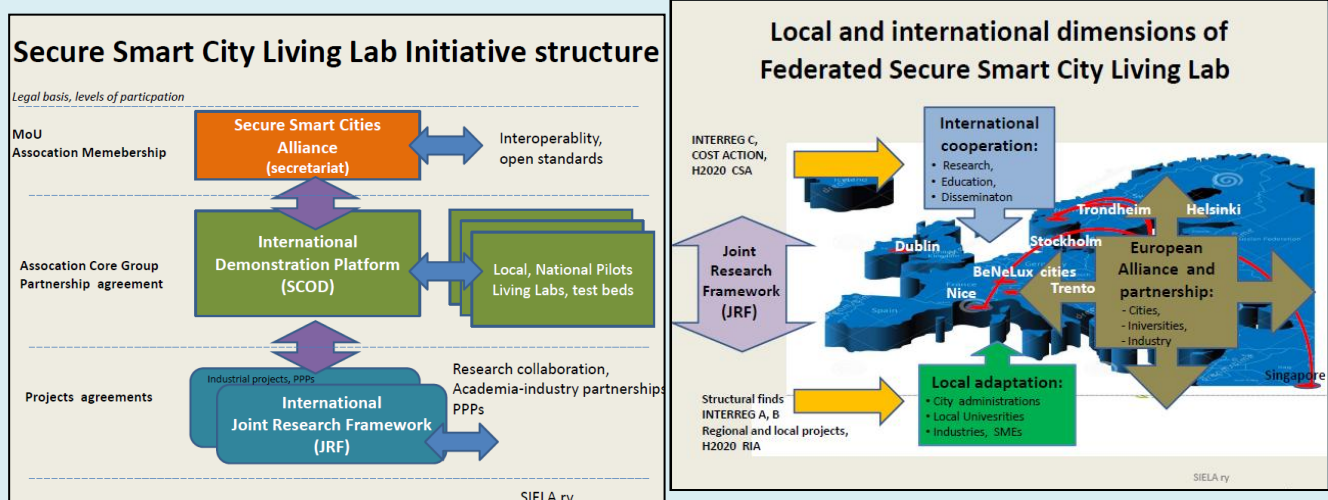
Secure Smart City Living Lab Initiative structure

Legal basis, levels of particpation

MoU
Assocation Memebership

Secure Smart Cities Alliance (secretariat)

Interoperablity, open standards

Assocation Core Group
Partnership agreement

International Demonstration Platform (SCOD)

Local, National Pilots Living Labs, test beds

Projects agreements

Industrial projects, PPPs

International Joint Research Framework (JRF)

Research collaboration, Academia-industry partnerships PPPs

SIELA ry

Local and international dimensions of Federated Secure Smart City Living Lab

INTERREG C, COST ACTION, H2020 CSA

International cooperation:
• Research,
• Education,
• Disseminaton

Joint Research Framework (JRF)

Trondheim
Helsinki
Dublin
Stockholm
BeNeLux cities
Nice
Trento

European Alliance and partnership:
- Cities,
- Iniversities,
- Industry

Singapore

Structural finds
INTERREG A, B
Regional and local projects,
H2020 RIA

Local adaptation:
• City administrations
• Local Univesrities
• Industries, SMEs

SIELA ry